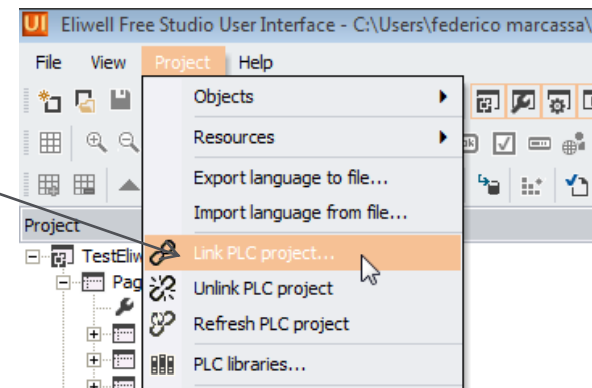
UI Eliwell Free Studio User Interface - C:\Users\federico marcassa\

File View Project Help

Objects
Resources
Export language to file...
Import language from file...
Link PLC project...
Unlink PLC project
Refresh PLC project
PLC libraries...

Project
TestEliw
Pag